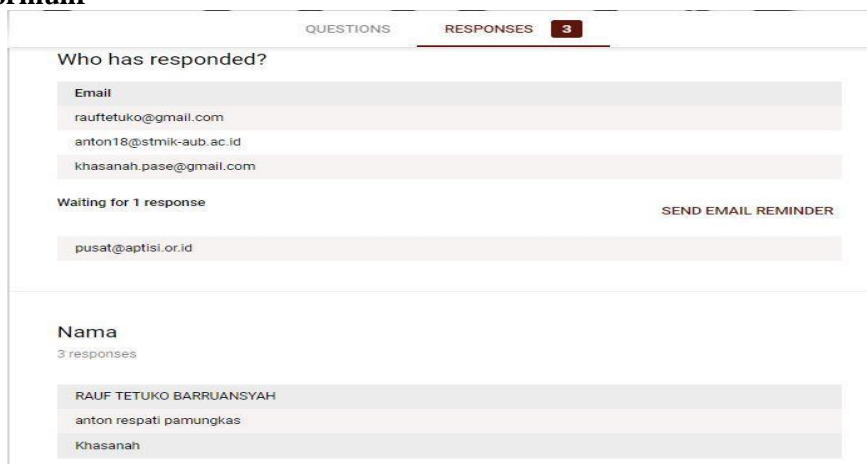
ormun

QUESTIONS RESPONSES 3

Who has responded?

| Email |
|---|
| rauftetuko@gmail.com |
| anton18@stmik-aub.ac.id |
| khasanah.pase@gmail.com |

Waiting for 1 response

SEND EMAIL REMINDER

pusat@aptisi.or.id

Nama

3 responses

| RAUF TETUKO BARRUANSYAH |
|---|
| anton respati pamungkas |
| Khasanah |